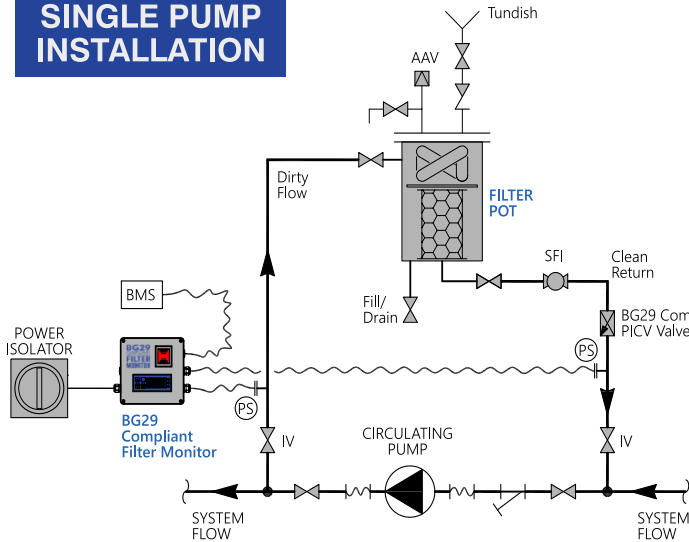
SINGLE PUMP INSTALLATION

Tundish

AAV

Dirty Flow

FILTER POT

SFI

Clean Return

Fill/ Drain

BG29 Com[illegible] PICV Valve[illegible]

BMS

POWER ISOLATOR

BG29 FILTER MONITOR

PS

PS

BG29 Compliant Filter Monitor

IV

CIRCULATING PUMP

IV

SYSTEM FLOW

SYSTEM FLOW